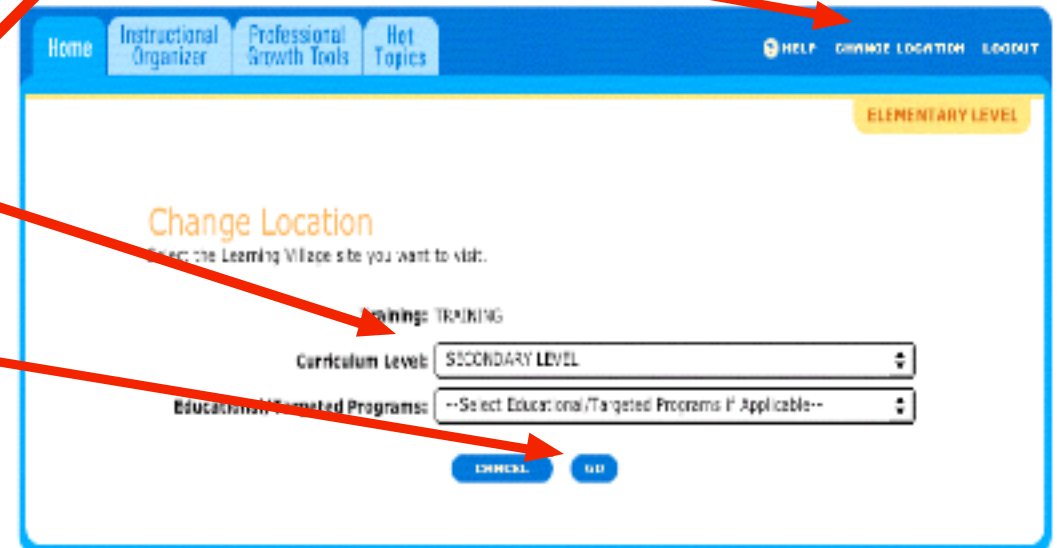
Home
Instructional Organizer
Professional Growth Tools
Hot Topics
HELP CHANGE LOCATION LOGOUT

ELEMENTARY LEVEL

Change Location
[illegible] the Learning Village site you want to visit.

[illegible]aining: TRAINING
Curriculum Level: SECONDARY LEVEL
Educational/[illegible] Programs: --Select Educational/Targeted Programs If Applicable--

CANCEL GO